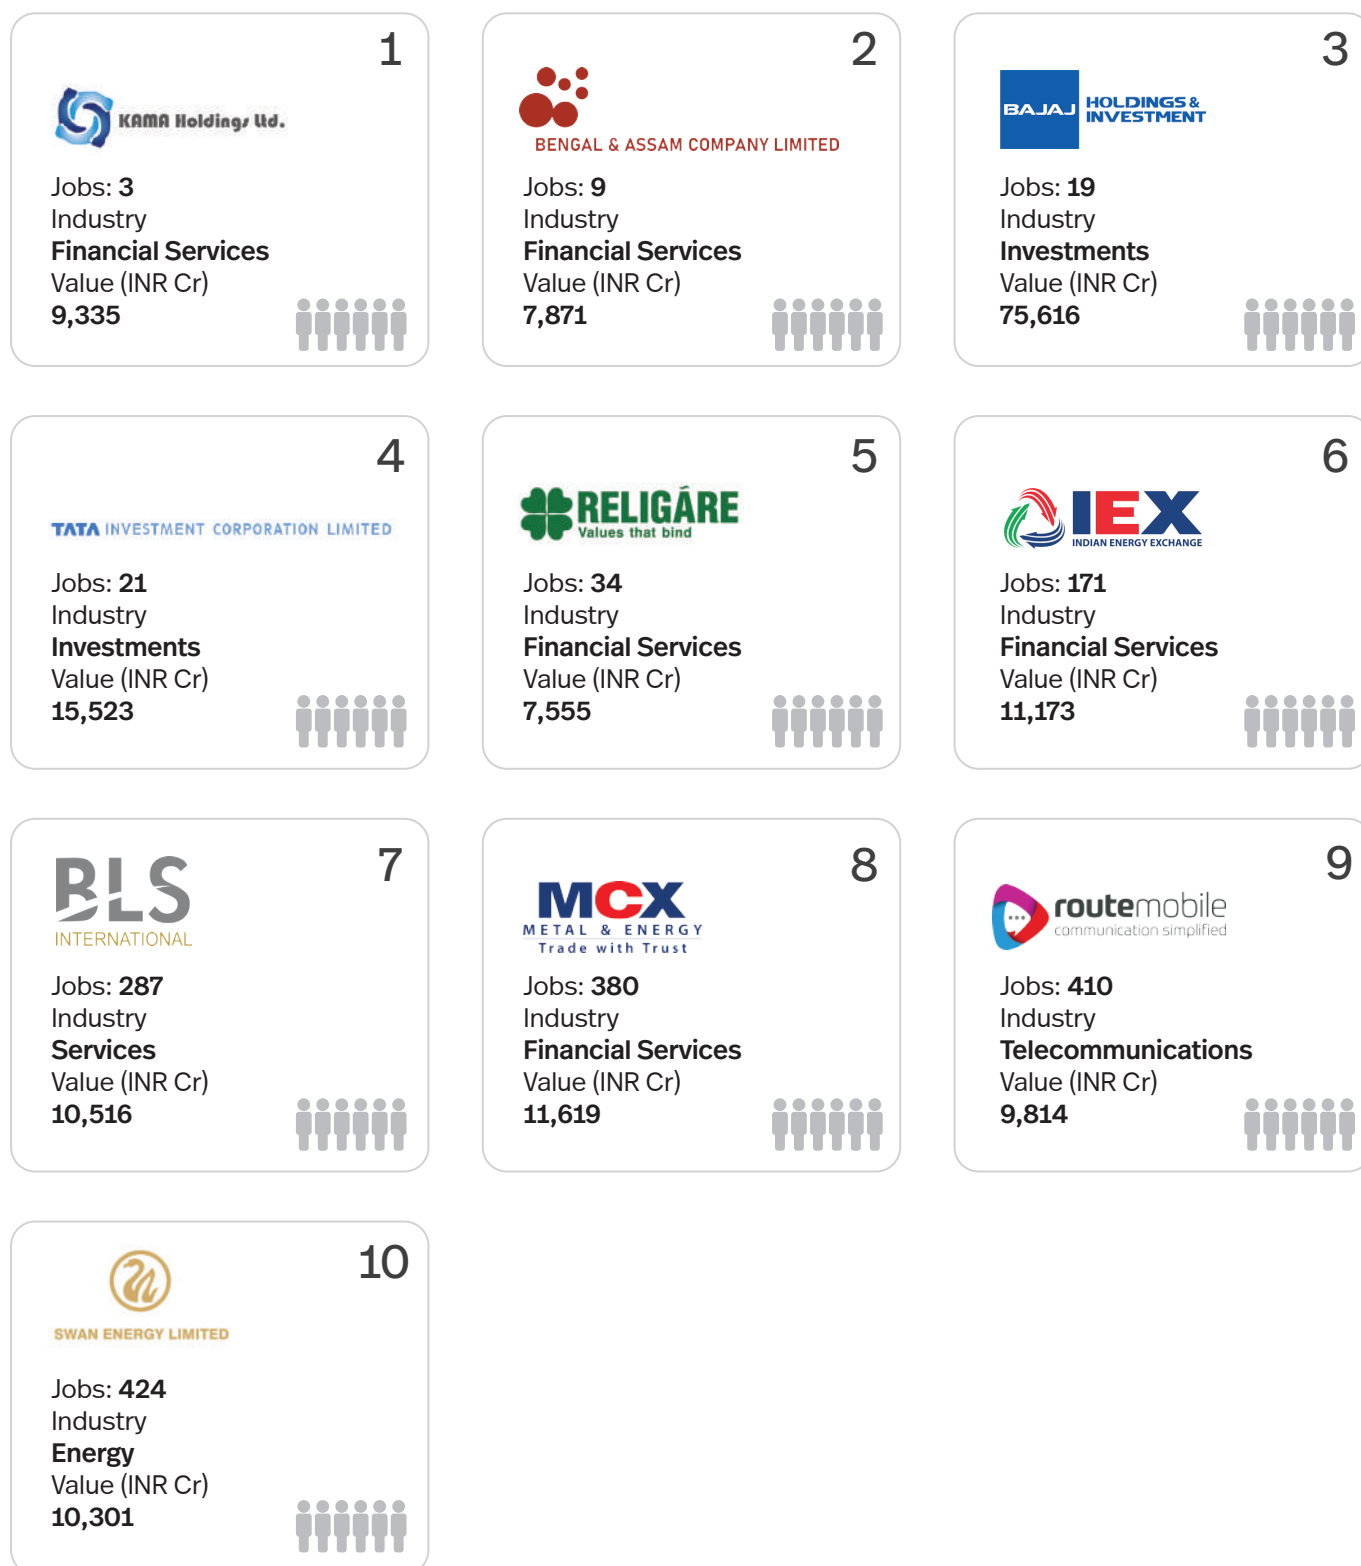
1

KAMA Holdings Ltd.

Jobs: 3
Industry
Financial Services
Value (INR Cr)
9,335

2

BENGAL & ASSAM COMPANY LIMITED

Jobs: 9
Industry
Financial Services
Value (INR Cr)
7,871

3

BAJAJ HOLDINGS & INVESTMENT

Jobs: 19
Industry
Investments
Value (INR Cr)
75,616

4

TATA INVESTMENT CORPORATION LIMITED

Jobs: 21
Industry
Investments
Value (INR Cr)
15,523

5

RELIGARE Values that bind

Jobs: 34
Industry
Financial Services
Value (INR Cr)
7,555

6

IEX INDIAN ENERGY EXCHANGE

Jobs: 171
Industry
Financial Services
Value (INR Cr)
11,173

7

BLS INTERNATIONAL

Jobs: 287
Industry
Services
Value (INR Cr)
10,516

8

MCX METAL & ENERGY Trade with Trust

Jobs: 380
Industry
Financial Services
Value (INR Cr)
11,619

9

routemobile communication simplified

Jobs: 410
Industry
Telecommunications
Value (INR Cr)
9,814

10

SWAN ENERGY LIMITED

Jobs: 424
Industry
Energy
Value (INR Cr)
10,301